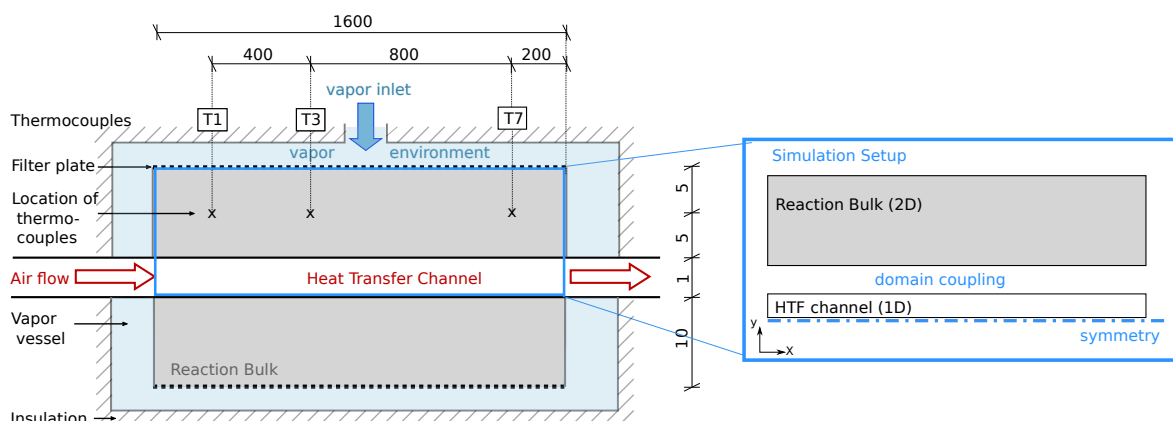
1600

400

800

200

vapor inlet

Thermocouples

T1

T3

T7

Filter plate

vapor environment

Location of thermo-couples

x x x

Air flow

Heat Transfer Channel

Vapor vessel

Reaction Bulk

Insulation

5

5

1

10

Simulation Setup

Reaction Bulk (2D)

domain coupling

HTF channel (1D)

y

x

symmetry